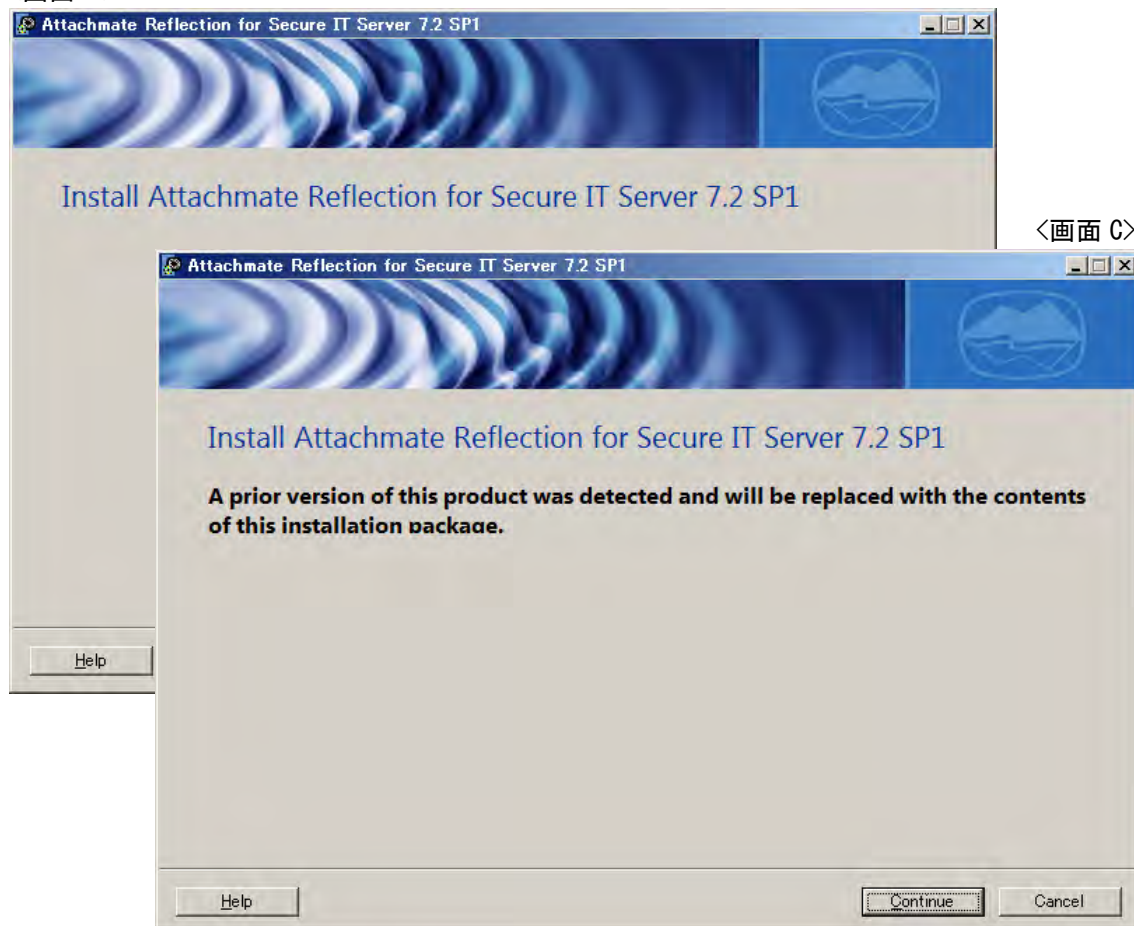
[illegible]

Attachmate Reflection for Secure IT Server 7.2 SP1

Install Attachmate Reflection for Secure IT Server 7.2 SP1

Help

<画面 C>

Attachmate Reflection for Secure IT Server 7.2 SP1

Install Attachmate Reflection for Secure IT Server 7.2 SP1

A prior version of this product was detected and will be replaced with the contents of this installation package.

Help

Continue

Cancel